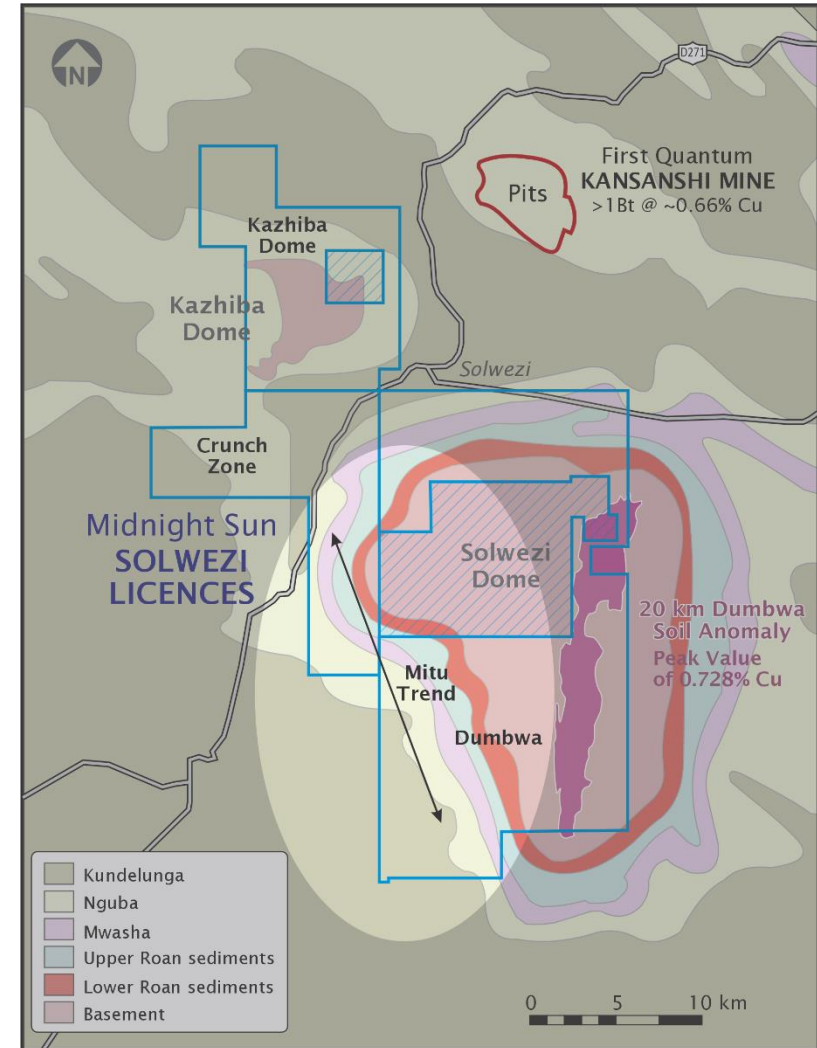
N

D271

First Quantum
KANSANSHI MINE
>1Bt @ ~0.66% Cu

Pits

Kazhiba Dome

Kazhiba Dome

Solwezi

Crunch Zone

Midnight Sun
SOLWEZI
LICENCES

Solwezi Dome

20 km Dumbwa Soil Anomaly
Peak Value of 0.728% Cu

Mitu Trend

Dumbwa

Kundelunga
Nguba
Mwasha
Upper Roan sediments
Lower Roan sediments
Basement

0 5 10 km